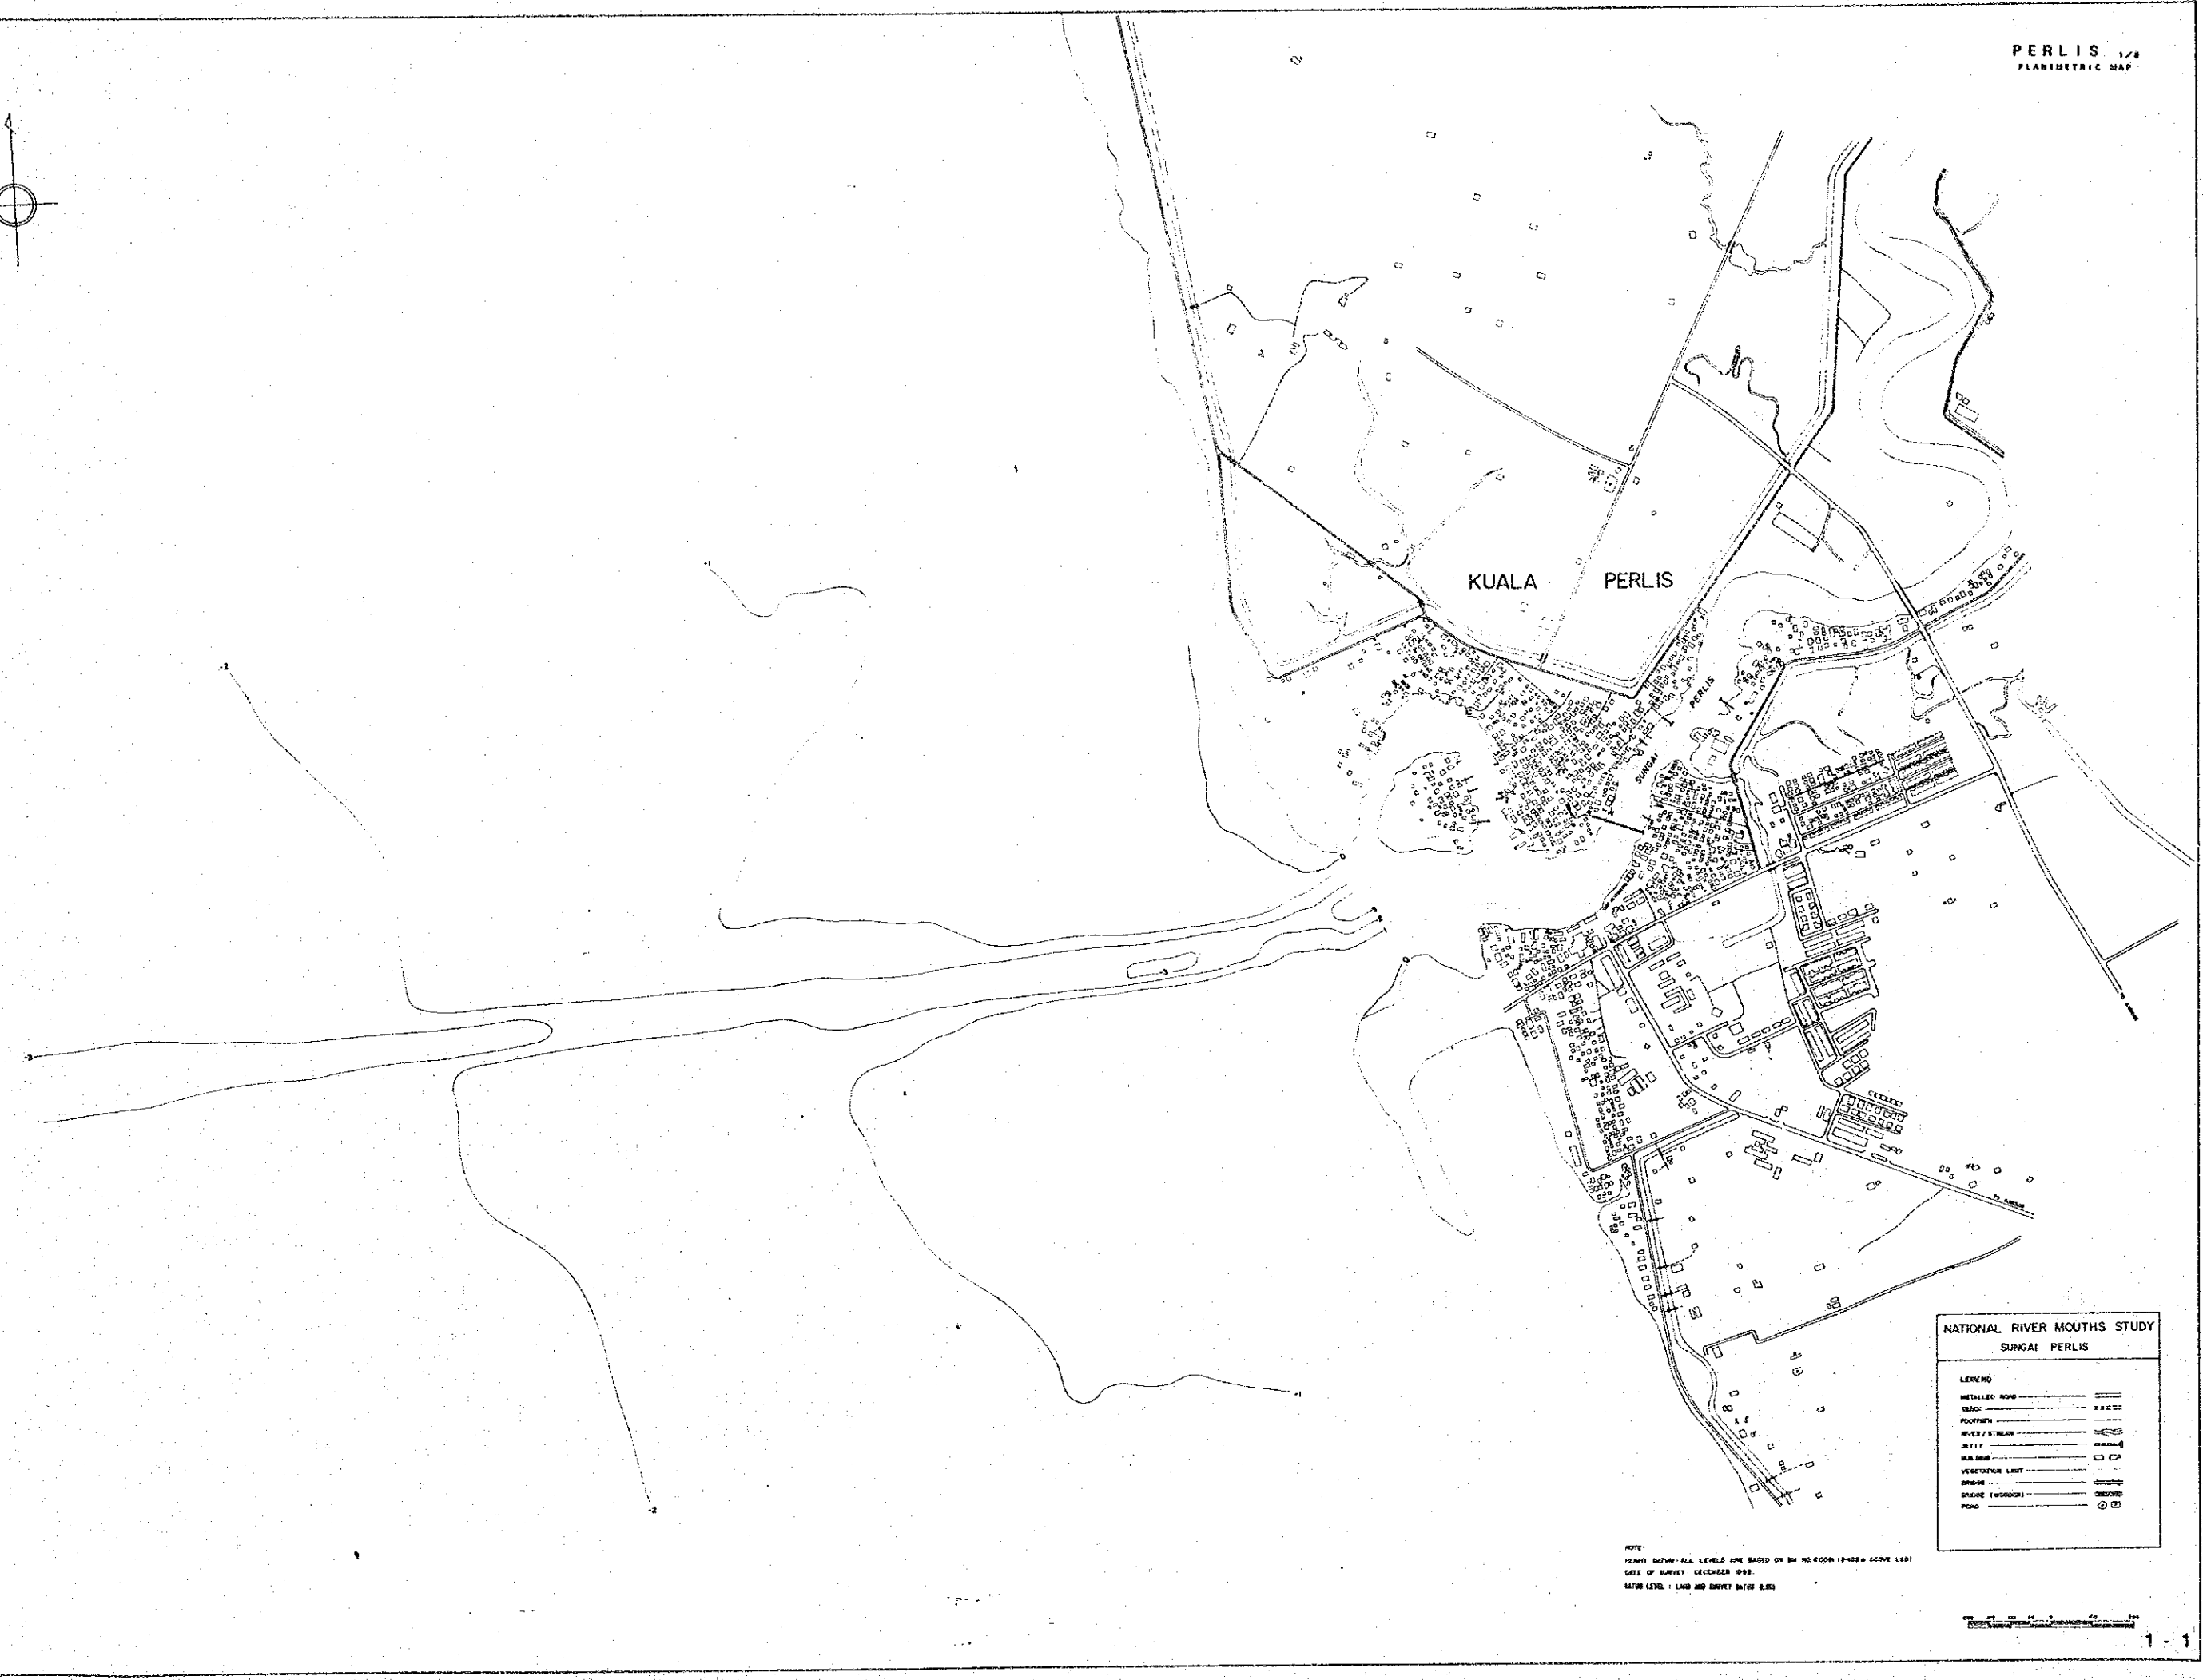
PERLIS 1/8
PLANIMETRIC MAP

KUALA PERLIS

SUNGAI PERLIS

-1

-2

-3

-2

-1

NATIONAL RIVER MOUTHS STUDY
SUNGAI PERLIS

LEGEND
METALLED ROAD
TRACK
FOOTPATH
RIVER / STREAM
JETTY
BUILDING
VEGETATION LIMIT
BRIDGE
BRIDGE (WOODEN)
POND

NOTE:
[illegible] DATUM : ALL LEVELS ARE BASED ON BM NO. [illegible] ABOVE LSD)
DATE OF SURVEY : DECEMBER 1993.
DATUM LEVEL : LAND AND SURVEY DATUM (LSD)

1 - 1